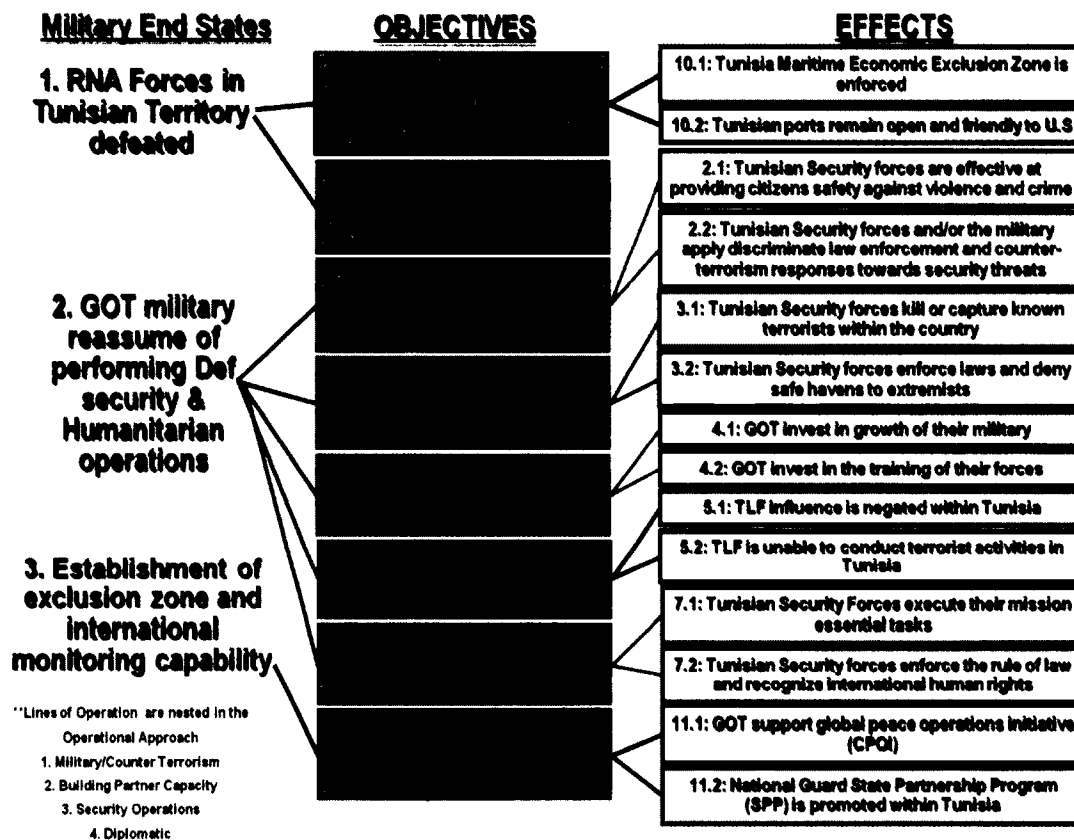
Military End States

1. RNA Forces in Tunisian Territory defeated

2. GOT military reassume of performing Def security & Humanitarian operations

3. Establishment of exclusion zone and international monitoring capability

**Lines of Operation are nested in the Operational Approach
1. Military/Counter Terrorism
2. Building Partner Capacity
3. Security Operations
4. Diplomatic

OBJECTIVES

EFFECTS

10.1: Tunisia Maritime Economic Exclusion Zone is enforced

10.2: Tunisian ports remain open and friendly to U.S

2.1: Tunisian Security forces are effective at providing citizens safety against violence and crime

2.2: Tunisian Security forces and/or the military apply discriminate law enforcement and counter-terrorism responses towards security threats

3.1: Tunisian Security forces kill or capture known terrorists within the country

3.2: Tunisian Security forces enforce laws and deny safe havens to extremists

4.1: GOT invest in growth of their military

4.2: GOT invest in the training of their forces

5.1: TLF influence is negated within Tunisia

5.2: TLF is unable to conduct terrorist activities in Tunisia

7.1: Tunisian Security Forces execute their mission essential tasks

7.2: Tunisian Security forces enforce the rule of law and recognize international human rights

11.1: GOT support global peace operations initiative (CPOI)

11.2: National Guard State Partnership Program (SPP) is promoted within Tunisia